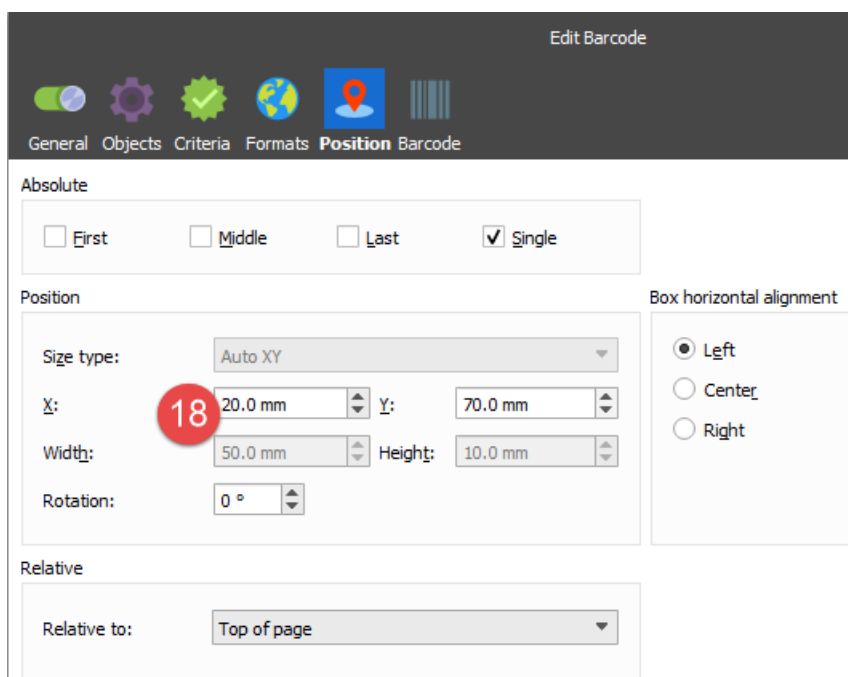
Edit Barcode

General Objects Criteria Formats Position Barcode

Absolute

First Middle Last Single

Position

Size type: Auto XY

X: 18 20.0 mm Y: 70.0 mm

Width: 50.0 mm Height: 10.0 mm

Rotation: 0 °

Box horizontal alignment

Left

Center

Right

Relative

Relative to: Top of page